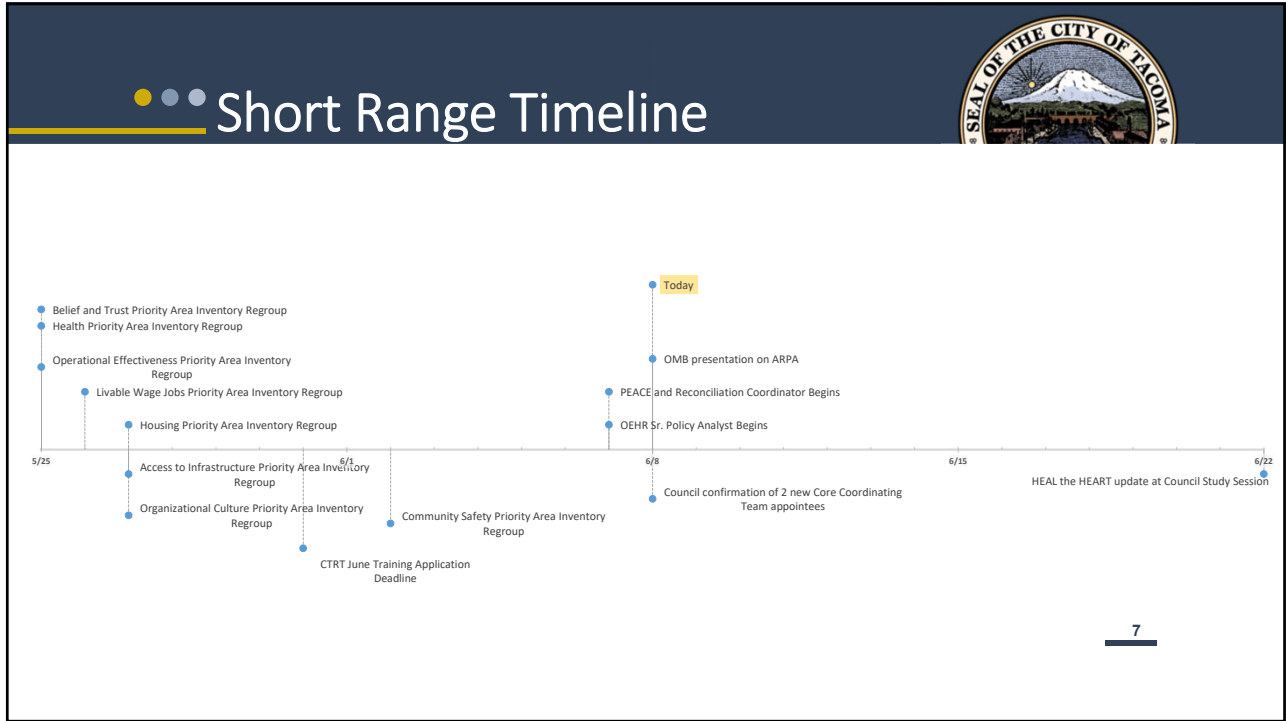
Short Range Timeline

SEAL OF THE CITY OF TACOMA

Today

Belief and Trust Priority Area Inventory Regroup
Health Priority Area Inventory Regroup

Operational Effectiveness Priority Area Inventory Regroup

OMB presentation on ARPA

Livable Wage Jobs Priority Area Inventory Regroup

PEACE and Reconciliation Coordinator Begins

Housing Priority Area Inventory Regroup

OEHR Sr. Policy Analyst Begins

5/25

6/1

6/8

6/15

6/22

Access to Infrastructure Priority Area Inventory Regroup

HEAL the HEART update at Council Study Session

Council confirmation of 2 new Core Coordinating Team appointees

Organizational Culture Priority Area Inventory Regroup

Community Safety Priority Area Inventory Regroup

CTRT June Training Application Deadline

7